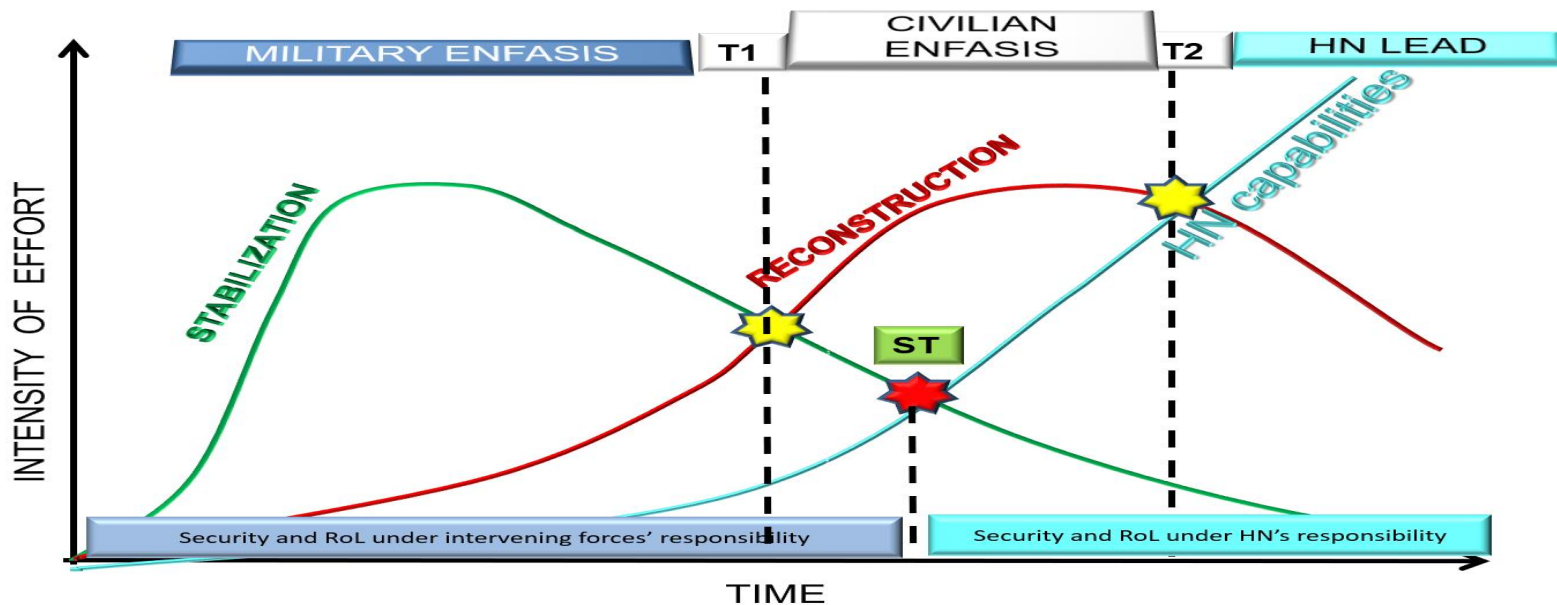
MILITARY ENFASIS

T1

CIVILIAN ENFASIS

T2

HN LEAD

INTENSITY OF EFFORT

STABILIZATION

RECONSTRUCTION

HN capabilities

ST

Security and RoL under intervening forces' responsibility

Security and RoL under HN's responsibility

TIME